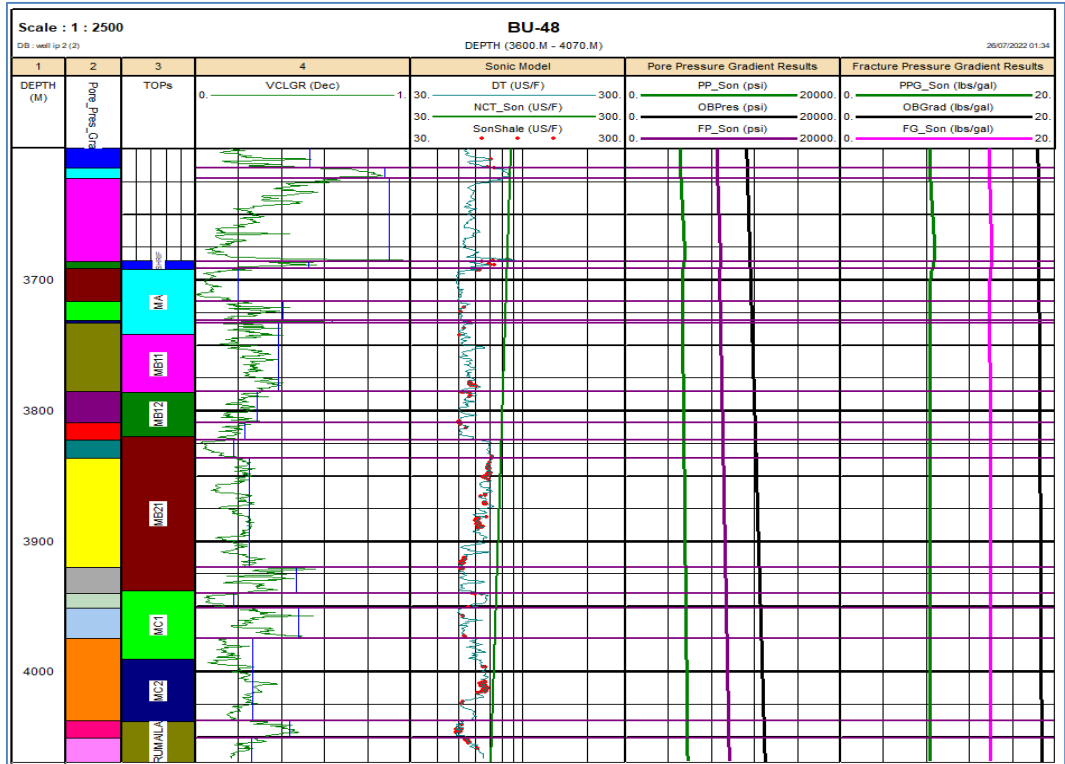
Scale : 1 : 2500
DB : well ip 2 (2)

BU-48
DEPTH (3600.M - 4070.M)

26/07/2022 01:34

| 1 | 2 | 3 | 4 | Sonic Model | Pore Pressure Gradient Results | Fracture Pressure Gradient Results |
|---|---|---|---|---|---|---|
| DEPTH (M) | Pore_Pres_Gra | TOPs | VCLGR (Dec) 0. 1. | DT (US/F) 30. 300. NCT_Son (US/F) 30. 300. SonShale (US/F) 30. 300. | PP_Son (psi) 0. 20000. OBPres (psi) 0. 20000. FP_Son (psi) 0. 20000. | PPG_Son (lbs/gal) 0. 20. OBGrad (lbs/gal) 0. 20. FG_Son (lbs/gal) 0. 20. |

3700
3800
3900
4000

MA
MB11
MB12
MB21
MC1
MC2
RUMAILA